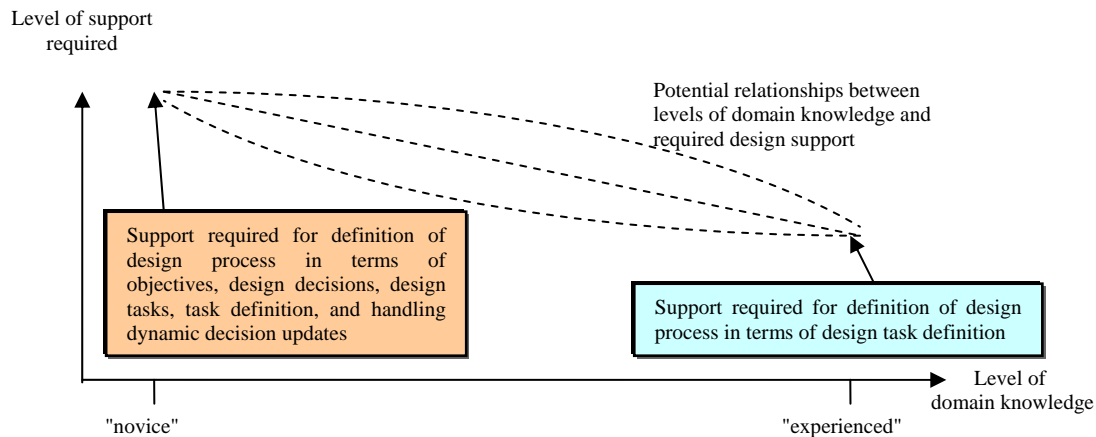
Level of support required

Potential relationships between levels of domain knowledge and required design support

Support required for definition of design process in terms of objectives, design decisions, design tasks, task definition, and handling dynamic decision updates

Support required for definition of design process in terms of design task definition

Level of domain knowledge

"novice"

"experienced"